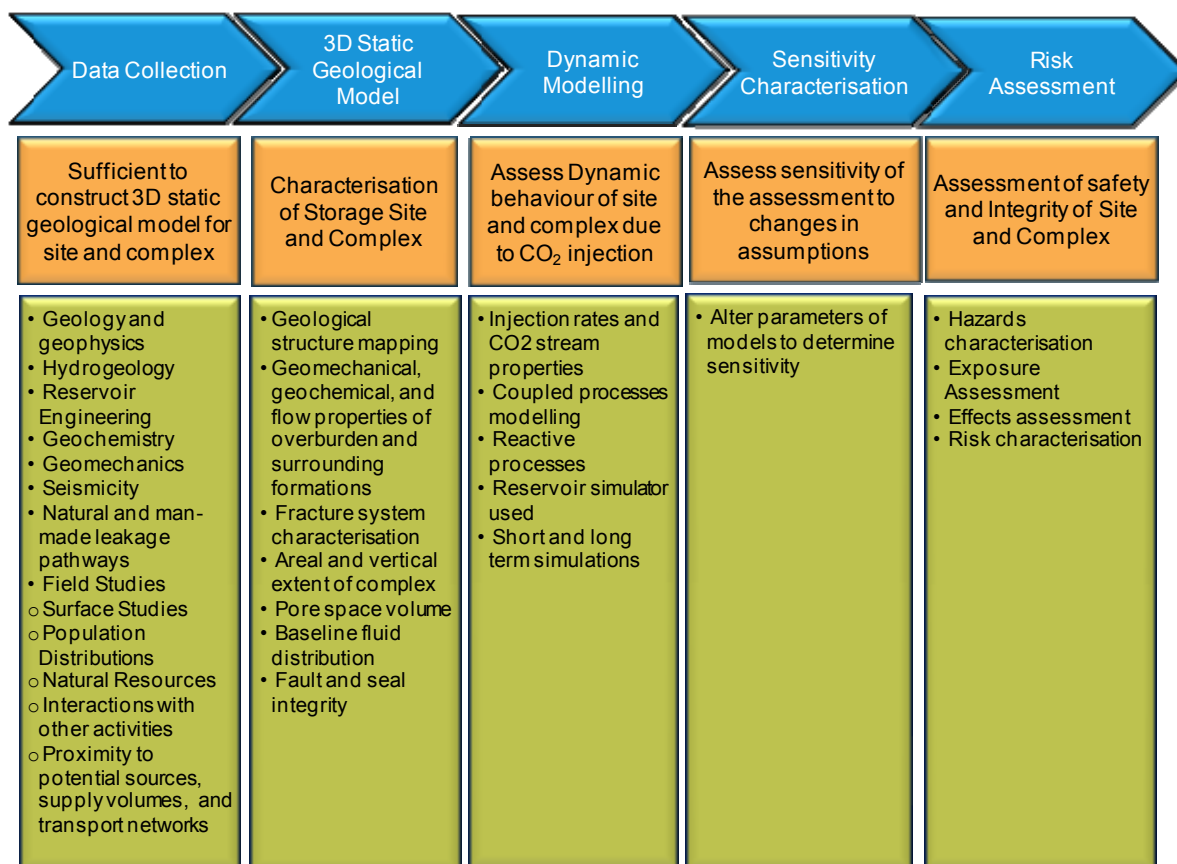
Data Collection

3D Static Geological Model

Dynamic Modelling

Sensitivity Characterisation

Risk Assessment

Sufficient to construct 3D static geological model for site and complex

Characterisation of Storage Site and Complex

Assess Dynamic behaviour of site and complex due to $CO_2$ injection

Assess sensitivity of the assessment to changes in assumptions

Assessment of safety and Integrity of Site and Complex

• Geology and geophysics
• Hydrogeology
• Reservoir Engineering
• Geochemistry
• Geomechanics
• Seismicity
• Natural and man-made leakage pathways
• Field Studies
o Surface Studies
o Population Distributions
o Natural Resources
o Interactions with other activities
o Proximity to potential sources, supply volumes, and transport networks

• Geological structure mapping
• Geomechanical, geochemical, and flow properties of overburden and surrounding formations
• Fracture system characterisation
• Areal and vertical extent of complex
• Pore space volume
• Baseline fluid distribution
• Fault and seal integrity

• Injection rates and CO2 stream properties
• Coupled processes modelling
• Reactive processes
• Reservoir simulator used
• Short and long term simulations

• Alter parameters of models to determine sensitivity

• Hazards characterisation
• Exposure Assessment
• Effects assessment
• Risk characterisation